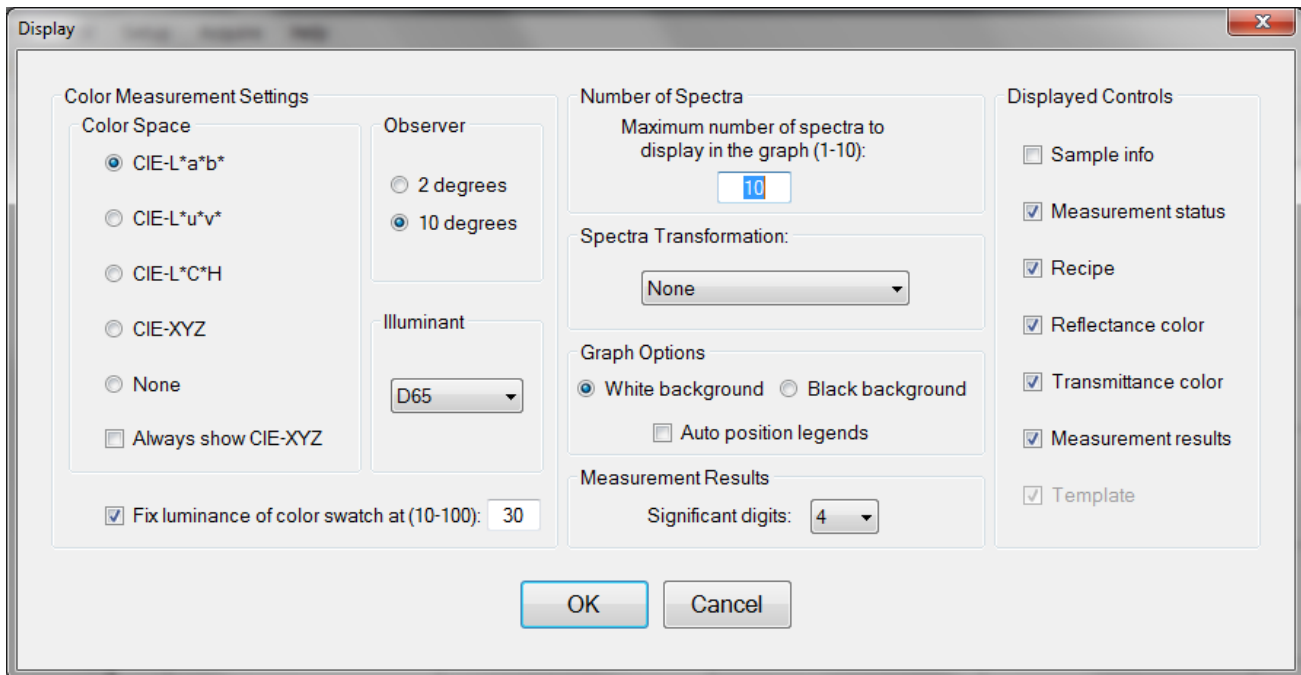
Display

Color Measurement Settings

Color Space

CIE-L*a*b*

CIE-L*u*v*

CIE-L*C*H

CIE-XYZ

None

Always show CIE-XYZ

Observer

2 degrees

10 degrees

Illuminant

D65

Fix luminance of color swatch at (10-100): 30

Number of Spectra

Maximum number of spectra to display in the graph (1-10):

10

Spectra Transformation:

None

Graph Options

White background

Black background

Auto position legends

Measurement Results

Significant digits: 4

Displayed Controls

Sample info

Measurement status

Recipe

Reflectance color

Transmittance color

Measurement results

Template

OK

Cancel